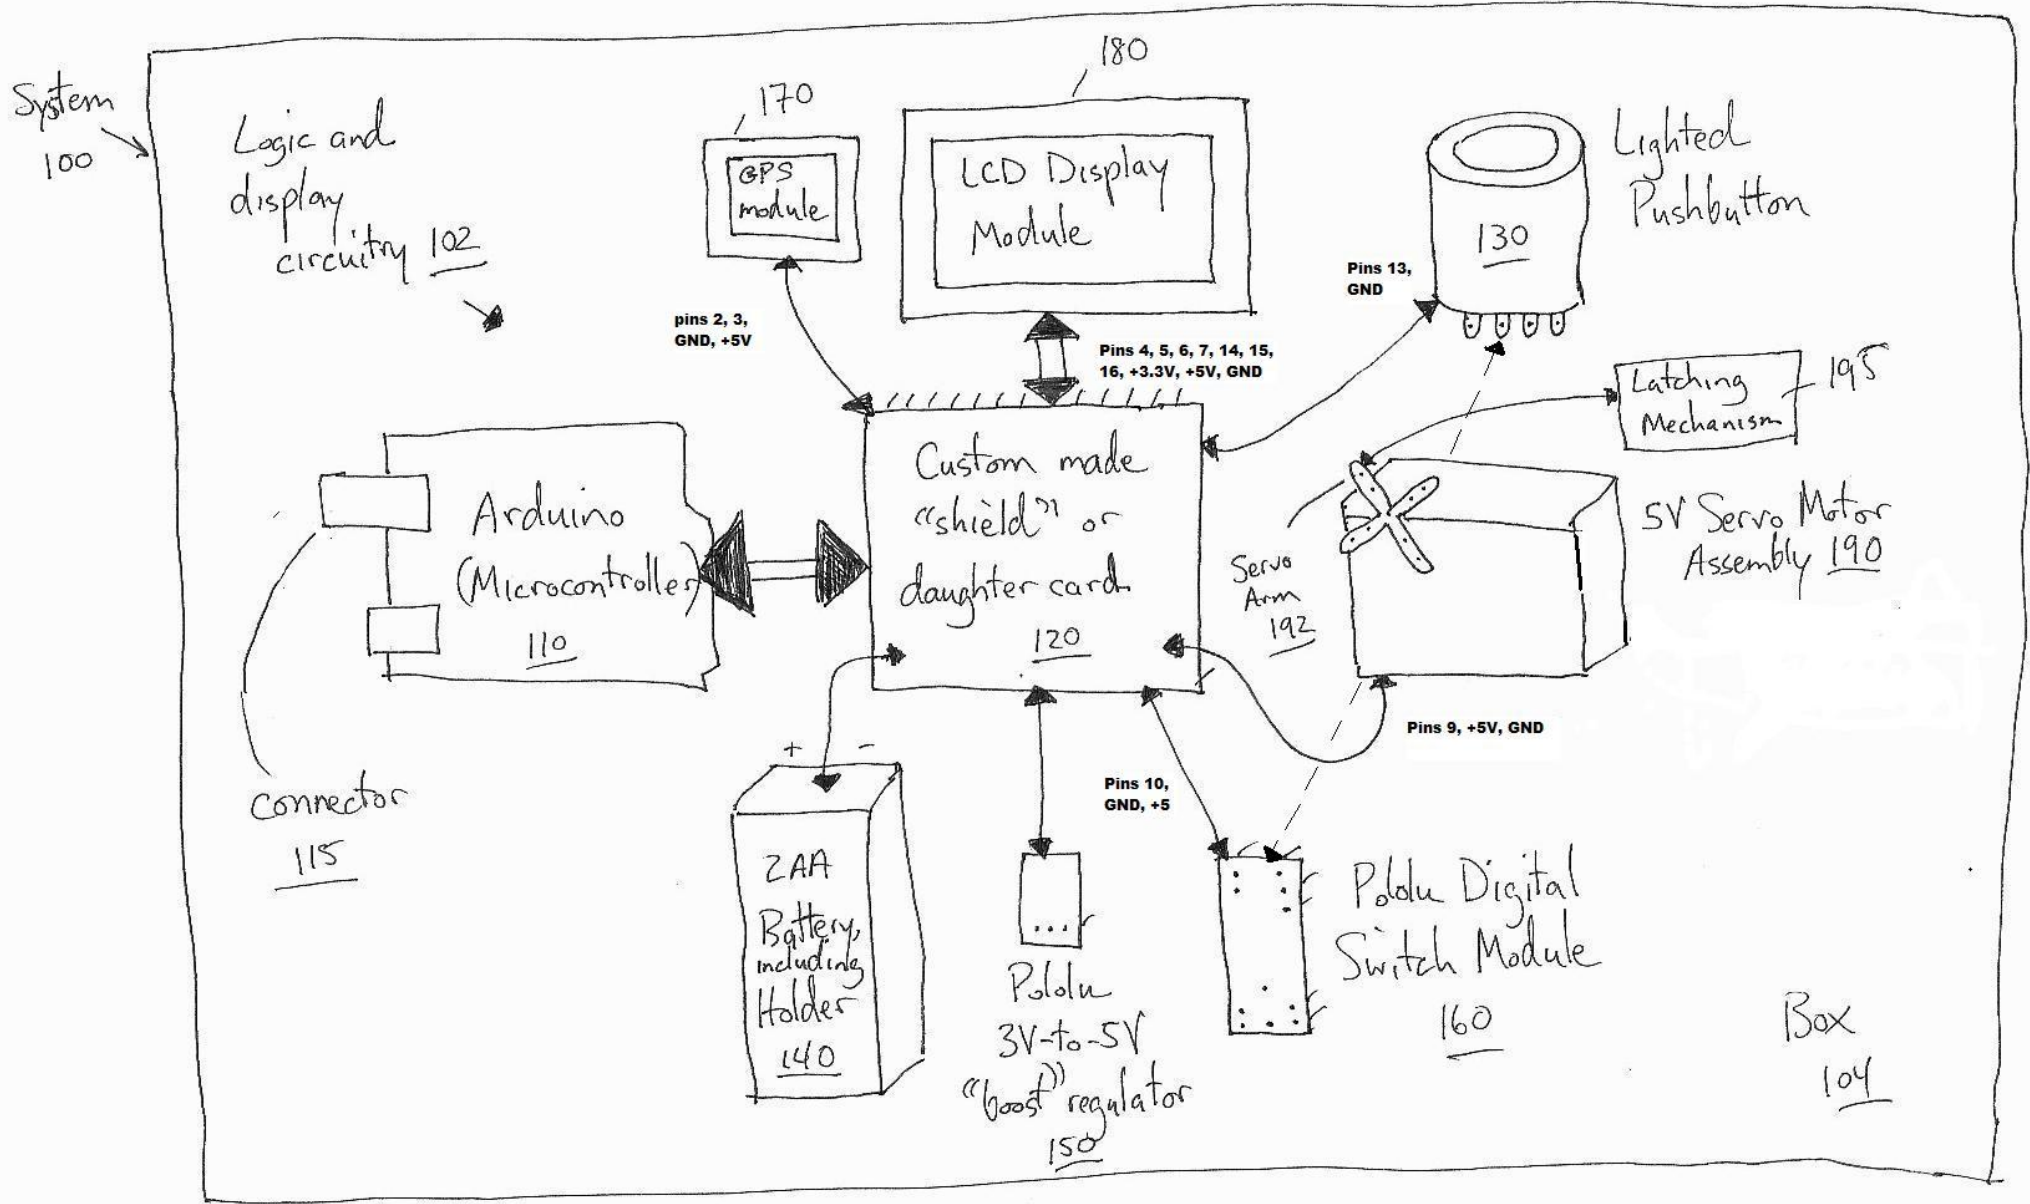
System 100

Logic and display circuitry 102

170

GPS module

180

LCD Display Module

Lighted Pushbutton

130

pins 2, 3, GND, +5V

Pins 13, GND

Pins 4, 5, 6, 7, 14, 15, 16, +3.3V, +5V, GND

Latching Mechanism

195

Arduino (Microcontroller)

110

Custom made "shield" or daughter card

120

5V Servo Motor Assembly 190

Servo Arm 192

Pins 9, +5V, GND

Connector

115

+ −

2AA Battery, including Holder

140

Pins 10, GND, +5

Pololu 3V-to-5V "boost" regulator

150

Pololu Digital Switch Module

160

Box

104